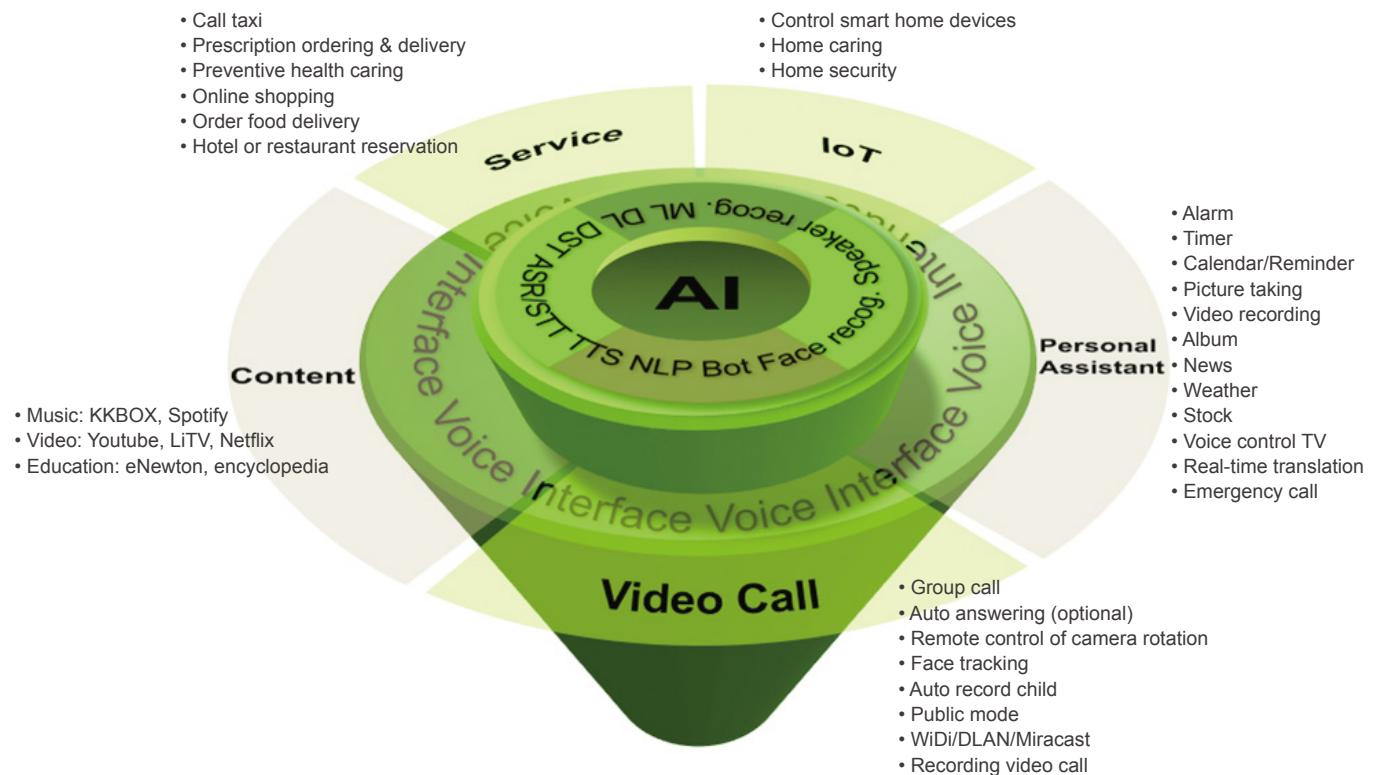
• Call taxi
• Prescription ordering & delivery
• Preventive health caring
• Online shopping
• Order food delivery
• Hotel or restaurant reservation

• Control smart home devices
• Home caring
• Home security

Service

IoT

AI

ASR/STT TTS NLP Bot Face recog. Speaker recog. ML DL DST

Interface Voice Interface Voice Interface Voice Interface Voice Interface Voice

• Alarm
• Timer
• Calendar/Reminder
• Picture taking
• Video recording
• Album
• News
• Weather
• Stock
• Voice control TV
• Real-time translation
• Emergency call

Personal Assistant

Content

• Music: KKBOX, Spotify
• Video: Youtube, LiTV, Netflix
• Education: eNewton, encyclopedia

Video Call

• Group call
• Auto answering (optional)
• Remote control of camera rotation
• Face tracking
• Auto record child
• Public mode
• WiDi/DLAN/Miracast
• Recording video call